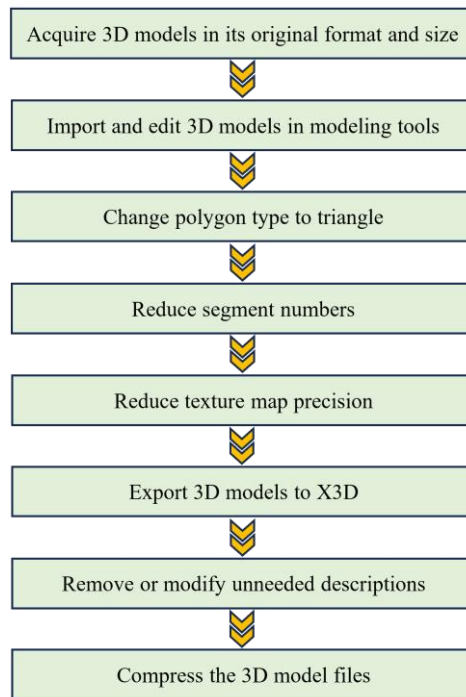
Acquire 3D models in its original format and size

Import and edit 3D models in modeling tools

Change polygon type to triangle

Reduce segment numbers

Reduce texture map precision

Export 3D models to X3D

Remove or modify unneeded descriptions

Compress the 3D model files